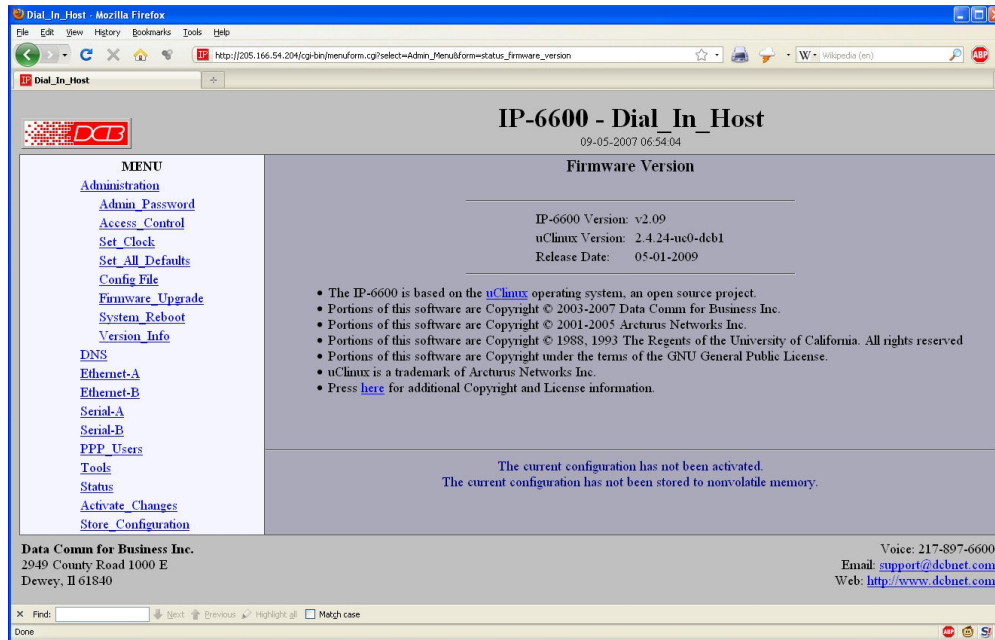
Dial_In_Host - Mozilla Firefox

File Edit View History Bookmarks Tools Help

http://205.166.54.204/cgi-bin/menuform.cgi?select=Admin_Menu&form=status_firmware_version

Wikipedia (en)

Dial_In_Host

DCB

IP-6600 - Dial_In_Host

09-05-2007 06:54:04

MENU

Administration

Admin_Password

Access_Control

Set_Clock

Set_All_Defaults

Config File

Firmware_Upgrade

System_Reboot

Version_Info

DNS

Ethernet-A

Ethernet-B

Serial-A

Serial-B

PPP_Users

Tools

Status

Activate_Changes

Store_Configuration

Firmware Version

| | |
|---|---|
| IP-6600 Version: | v2.09 |
| uClinux Version: | 2.4.24-uc0-dcb1 |
| Release Date: | 05-01-2009 |

• The IP-6600 is based on the uClinux operating system, an open source project.
• Portions of this software are Copyright © 2003-2007 Data Comm for Business Inc.
• Portions of this software are Copyright © 2001-2005 Arcturus Networks Inc.
• Portions of this software are Copyright © 1988, 1993 The Regents of the University of California. All rights reserved
• Portions of this software are Copyright under the terms of the GNU General Public License.
• uClinux is a trademark of Arcturus Networks Inc.
• Press here for additional Copyright and License information.

The current configuration has not been activated.
The current configuration has not been stored to nonvolatile memory.

Data Comm for Business Inc.
2949 County Road 1000 E
Dewey, Il 61840

Voice: 217-897-6600
Email: support@dcbnet.com
Web: http://www.dcbnet.com

Find: Next Previous Highlight all Match case

Done